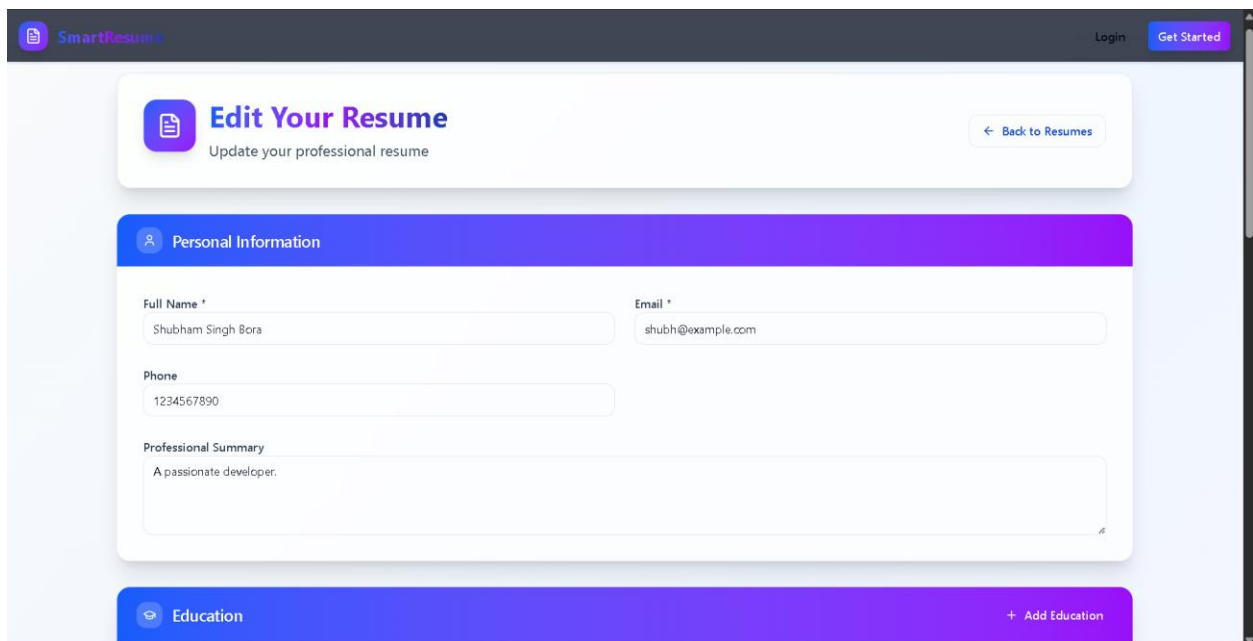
SmartResume

Login Get Started

Edit Your Resume

Update your professional resume

← Back to Resumes

Personal Information

Full Name *

Shubham Singh Bora

Email *

shubh@example.com

Phone

1234567890

Professional Summary

A passionate developer.

Education

+ Add Education